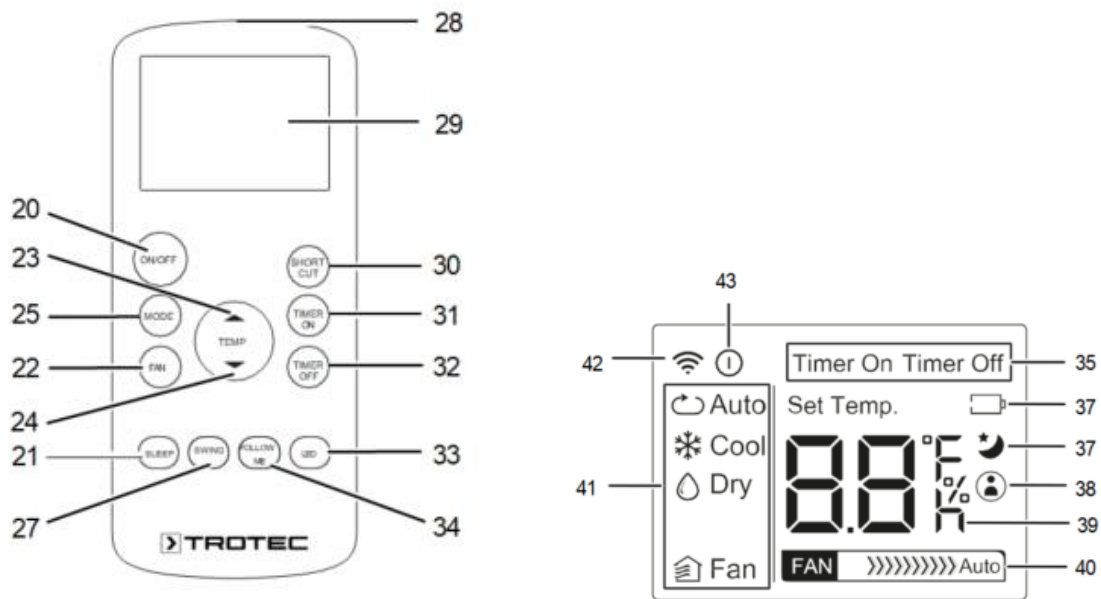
28
29
20
23
25
22
24
21
27
ON/OFF
MODE
FAN
TEMP
SLEEP
SWING
FOLLOW ME
LED
SHORT CUT
TIMER ON
TIMER OFF
30
31
32
33
34
TROTEC

43
42
Timer On Timer Off
35
Auto
Set Temp.
37
Cool
°F
37
41
Dry
%
38
H
39
Fan
FAN
Auto
40